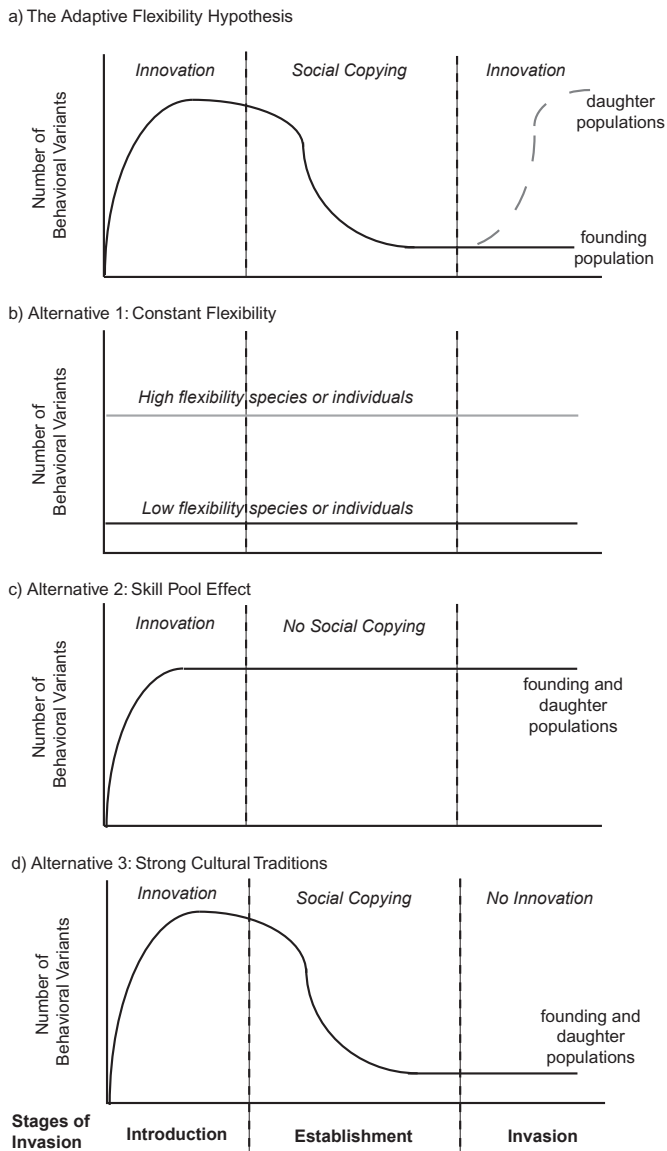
a) The Adaptive Flexibility Hypothesis

Number of Behavioral Variants

Innovation

Social Copying

Innovation

daughter populations

founding population

b) Alternative 1: Constant Flexibility

Number of Behavioral Variants

High flexibility species or individuals

Low flexibility species or individuals

c) Alternative 2: Skill Pool Effect

Number of Behavioral Variants

Innovation

No Social Copying

founding and daughter populations

d) Alternative 3: Strong Cultural Traditions

Number of Behavioral Variants

Innovation

Social Copying

No Innovation

founding and daughter populations

Stages of Invasion

Introduction

Establishment

Invasion